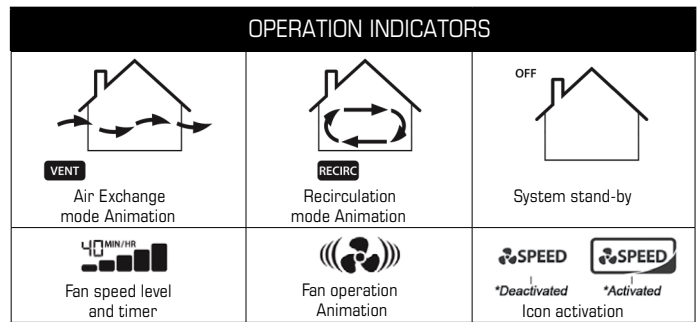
OPERATION INDICATORS

| | | |
|---|---|---|
| VENT<br>Air Exchange mode Animation | RECIRC<br>Recirculation mode Animation | OFF<br>System stand-by |
| 40 MIN/HR<br>Fan speed level and timer | Fan operation Animation | SPEED SPEED<br>*Deactivated *Activated<br>Icon activation |